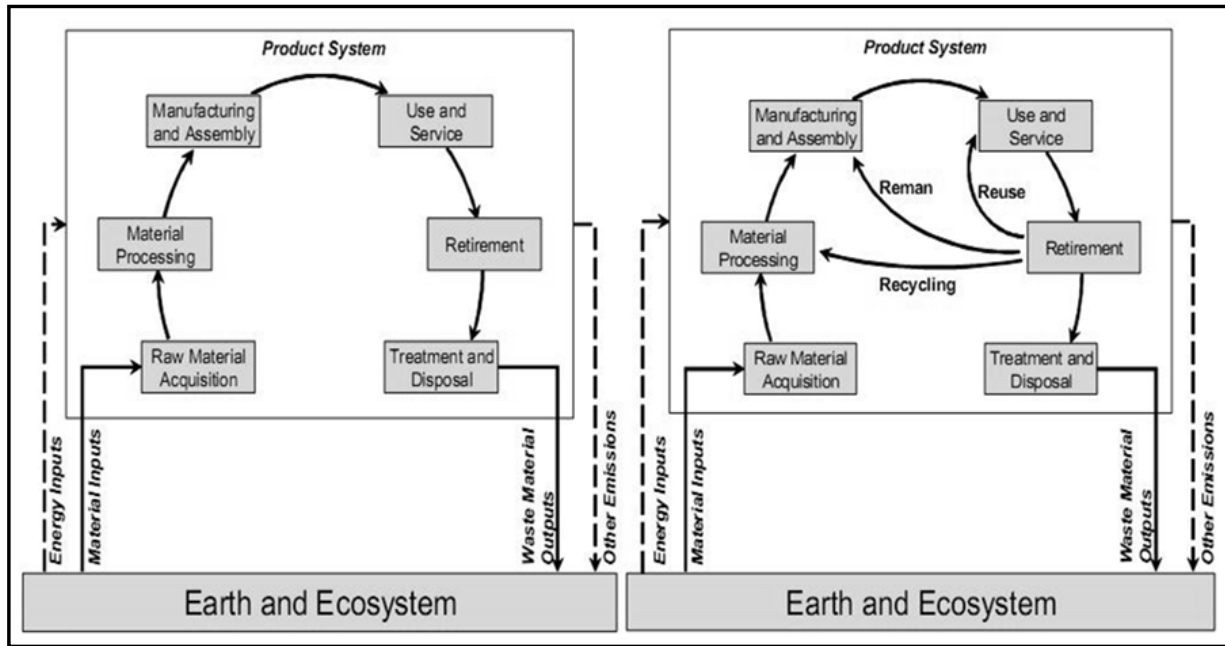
Product System

Manufacturing and Assembly

Use and Service

Material Processing

Retirement

Raw Material Acquisition

Treatment and Disposal

Energy Inputs

Material Inputs

Waste Material Outputs

Other Emissions

Earth and Ecosystem

Product System

Manufacturing and Assembly

Use and Service

Reman

Reuse

Material Processing

Retirement

Recycling

Raw Material Acquisition

Treatment and Disposal

Energy Inputs

Material Inputs

Waste Material Outputs

Other Emissions

Earth and Ecosystem